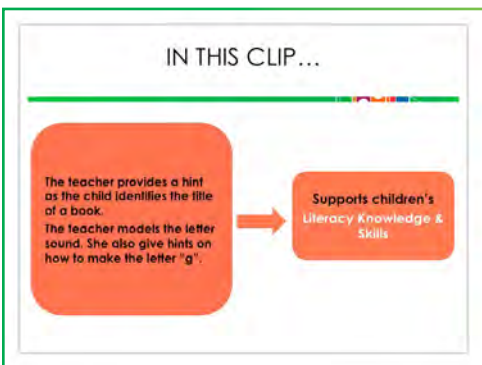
IN THIS CLIP…

The teacher provides a hint as the child identifies the title of a book.
The teacher models the letter sound. She also give hints on how to make the letter "g".

Supports children's Literacy Knowledge & Skills